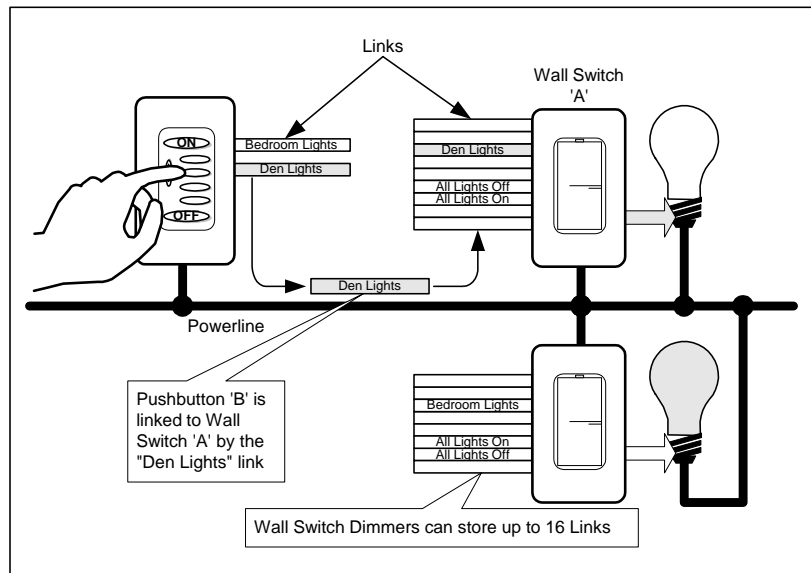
Links

Wall Switch 'A'

ON

A

B

OFF

Bedroom Lights

Den Lights

Den Lights

All Lights Off

All Lights On

Den Lights

Powerline

Pushbutton 'B' is linked to Wall Switch 'A' by the "Den Lights" link

Bedroom Lights

All Lights On

All Lights Off

Wall Switch Dimmers can store up to 16 Links